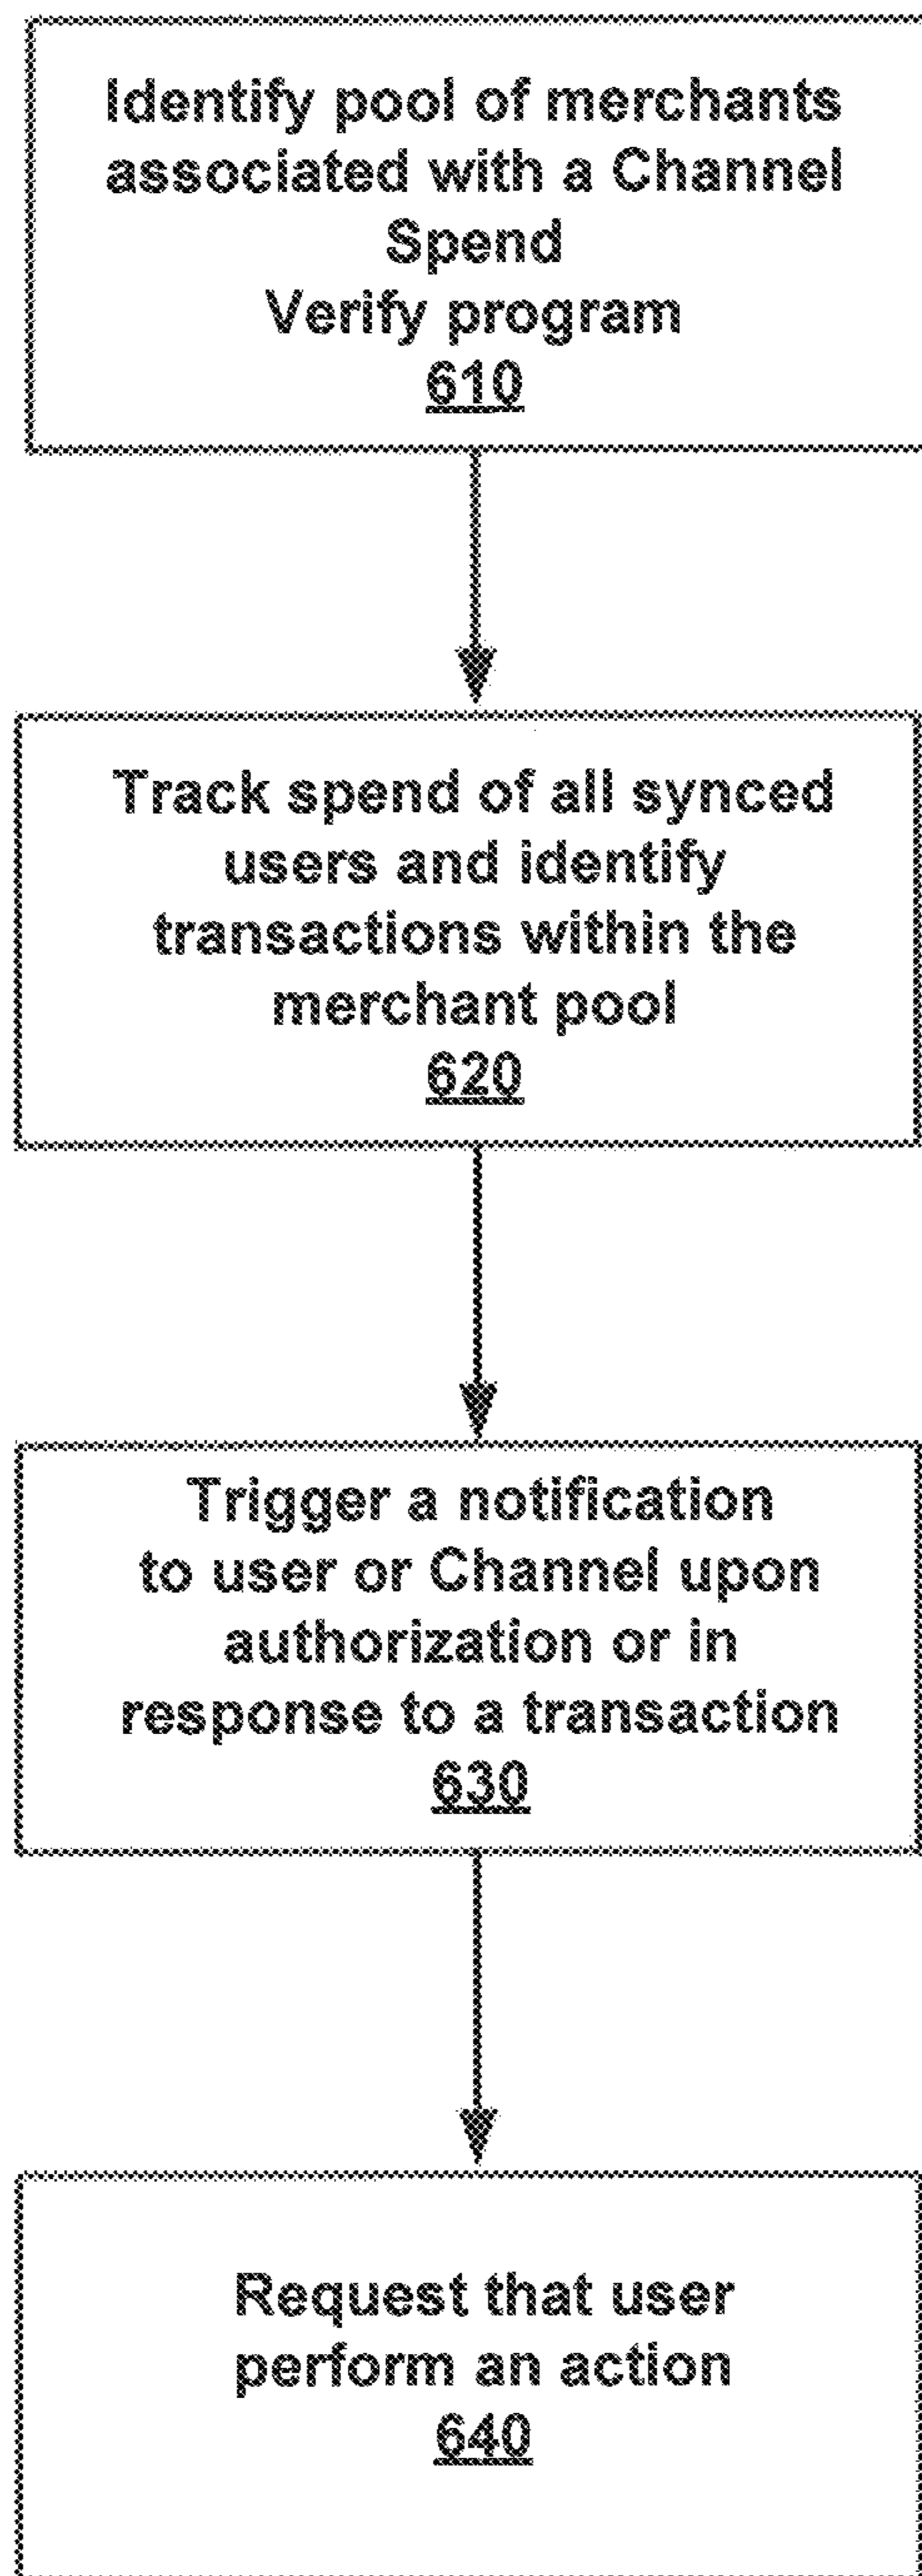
Identify pool of merchants associated with a Channel Spend Verify program
610

Track spend of all synced users and identify transactions within the merchant pool
620

Trigger a notification to user or Channel upon authorization or in response to a transaction
630

Request that user perform an action
640